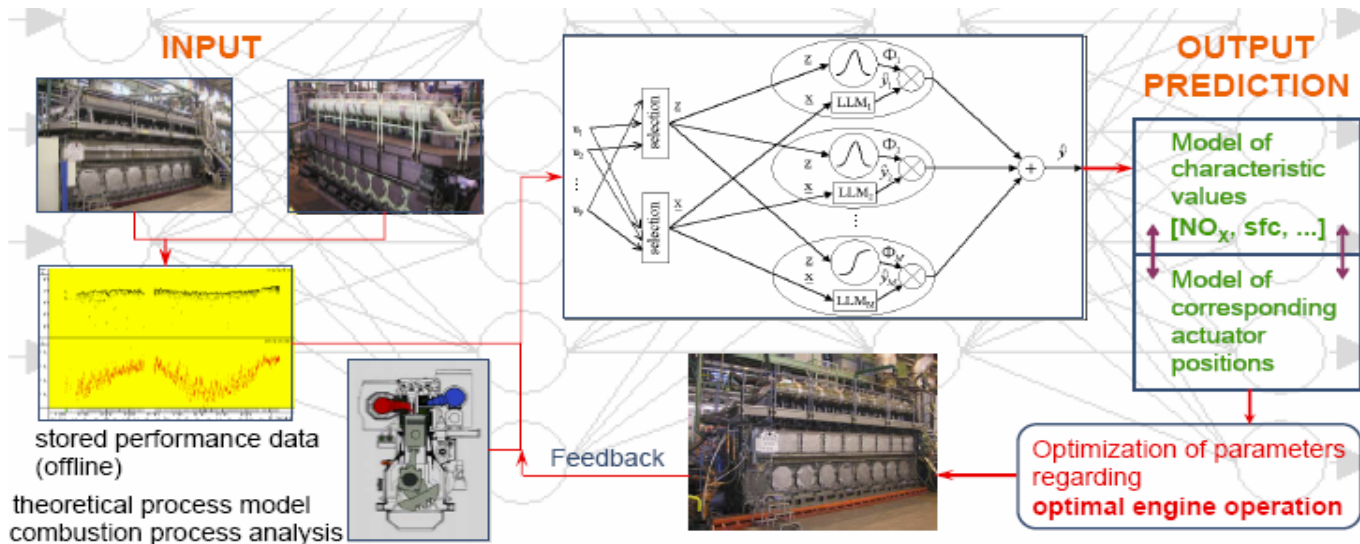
INPUT

stored performance data (offline)

theoretical process model combustion process analysis

$u_1$
$u_2$
$\vdots$
$u_p$
selection
selection
z
x
z
x
$\Phi_1$
$\hat{y}_1$
$LLM_1$
z
x
$\Phi_2$
$\hat{y}_2$
$LLM_2$
$\vdots$
z
x
$\Phi_M$
$\hat{y}_M$
$LLM_M$
+
$\hat{y}$

Feedback

OUTPUT PREDICTION

Model of characteristic values [$NO_X$, sfc, ...]

Model of corresponding actuator positions

Optimization of parameters regarding **optimal engine operation**